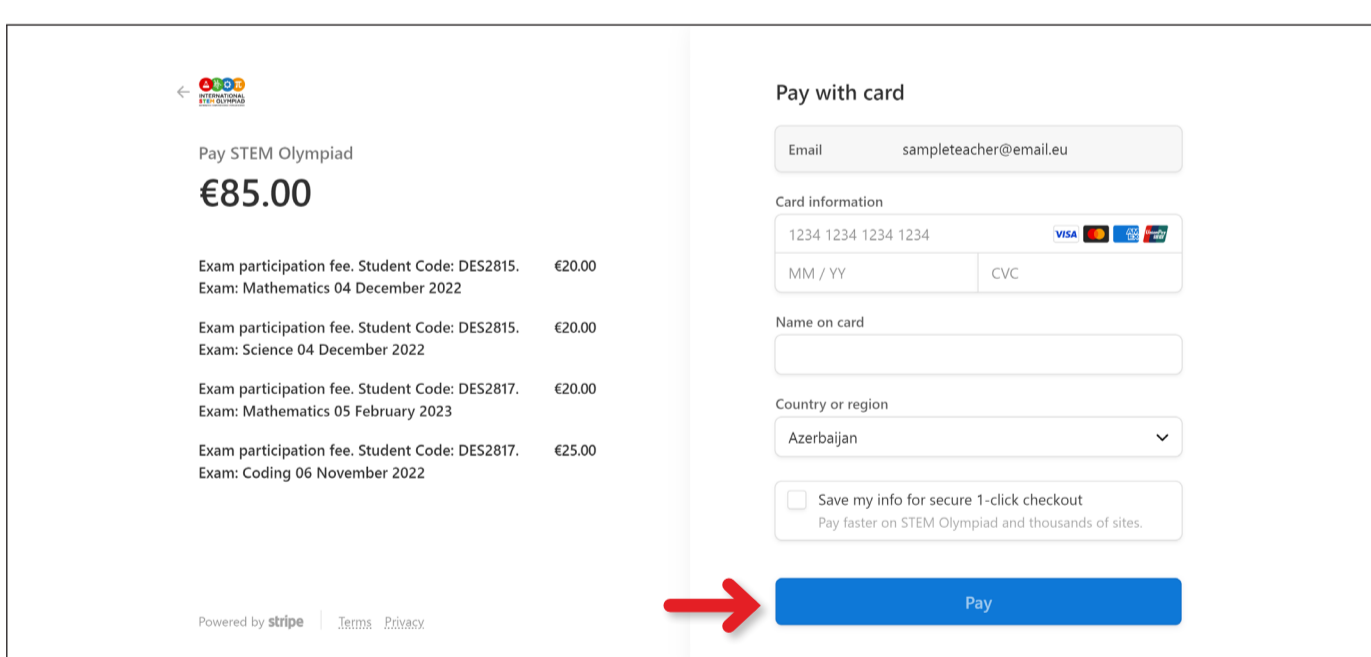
INTERNATIONAL STEM OLYMPIAD

Pay STEM Olympiad
€85.00

Exam participation fee. Student Code: DES2815. Exam: Mathematics 04 December 2022 €20.00

Exam participation fee. Student Code: DES2815. Exam: Science 04 December 2022 €20.00

Exam participation fee. Student Code: DES2817. Exam: Mathematics 05 February 2023 €20.00

Exam participation fee. Student Code: DES2817. Exam: Coding 06 November 2022 €25.00

Powered by stripe Terms Privacy

Pay with card

Email sampleteacher@email.eu

Card information
1234 1234 1234 1234 VISA
MM / YY CVC

Name on card

Country or region
Azerbaijan

Save my info for secure 1-click checkout
Pay faster on STEM Olympiad and thousands of sites.

Pay